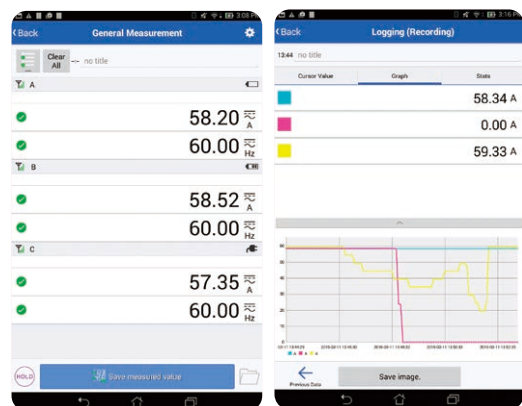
3:08 PM

Back General Measurement

Clear All -- no title

A

58.20 A

60.00 Hz

B

58.52 A

60.00 Hz

C

57.35 A

60.00 Hz

HOLD Save measured value

3:16 P

Back Logging (Recording)

13:44 no title

Cursor Value Graph State

58.34 A

0.00 A

59.33 A

Previous Data

Save image.